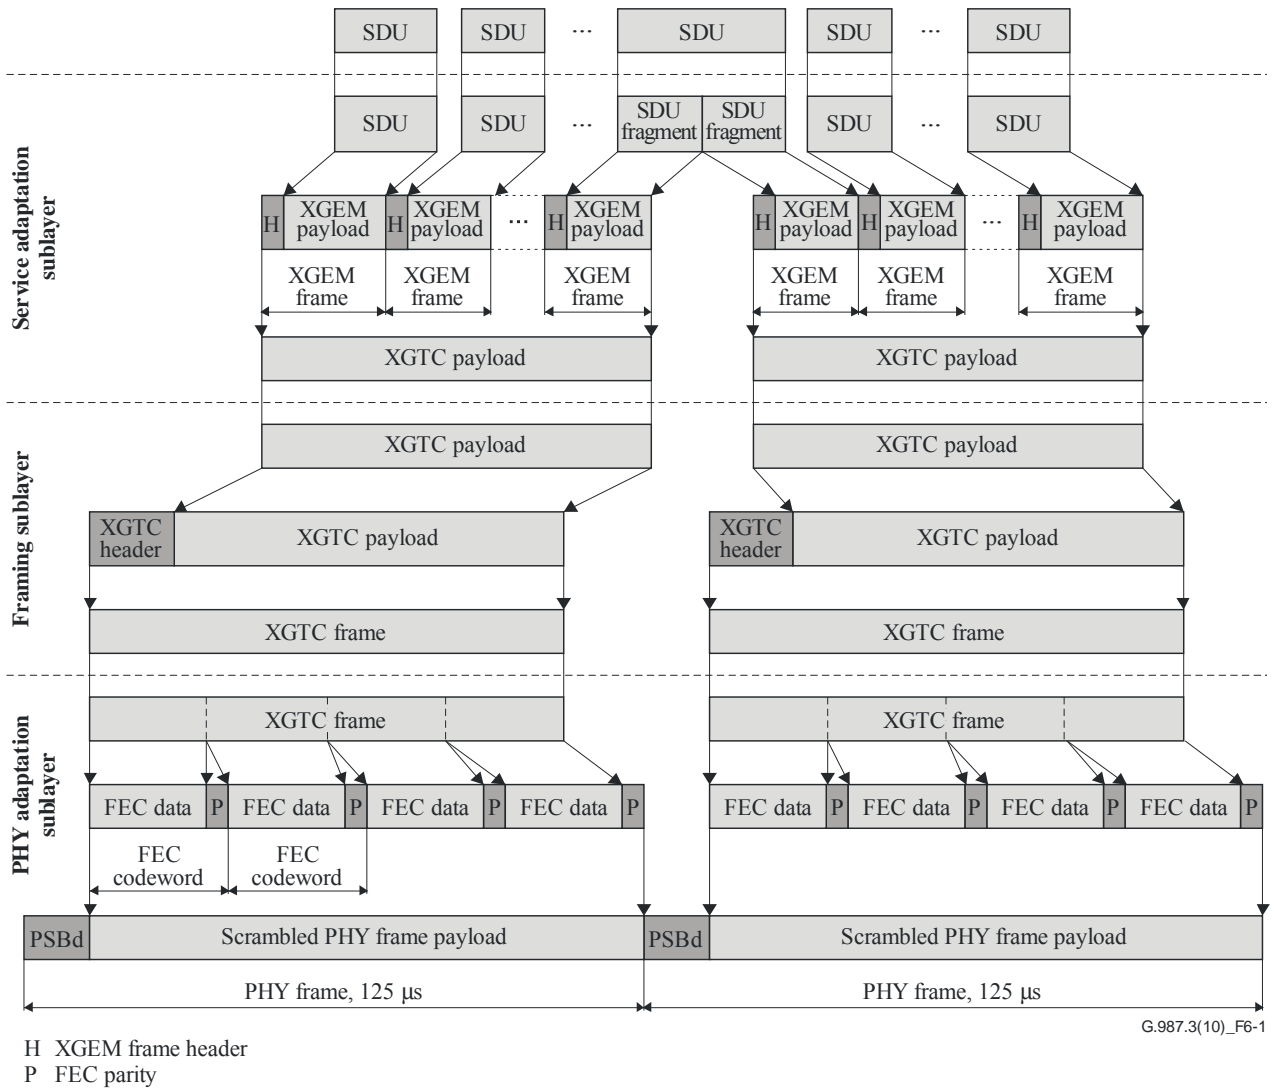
SDU SDU ··· SDU SDU ··· SDU

SDU SDU ··· SDU fragment SDU fragment SDU ··· SDU

Service adaptation sublayer

H XGEM payload H XGEM payload ··· H XGEM payload

H XGEM payload H XGEM payload ··· H XGEM payload

XGEM frame XGEM frame XGEM frame

XGEM frame XGEM frame XGEM frame

XGTC payload

XGTC payload

Framing sublayer

XGTC payload

XGTC payload

XGTC header XGTC payload

XGTC header XGTC payload

XGTC frame

XGTC frame

PHY adaptation sublayer

XGTC frame

XGTC frame

FEC data P FEC data P FEC data P FEC data P

FEC data P FEC data P FEC data P FEC data P

FEC codeword FEC codeword

PSBd Scrambled PHY frame payload

PSBd Scrambled PHY frame payload

PHY frame, 125 μs

PHY frame, 125 μs

G.987.3(10)_F6-1

H XGEM frame header
P FEC parity